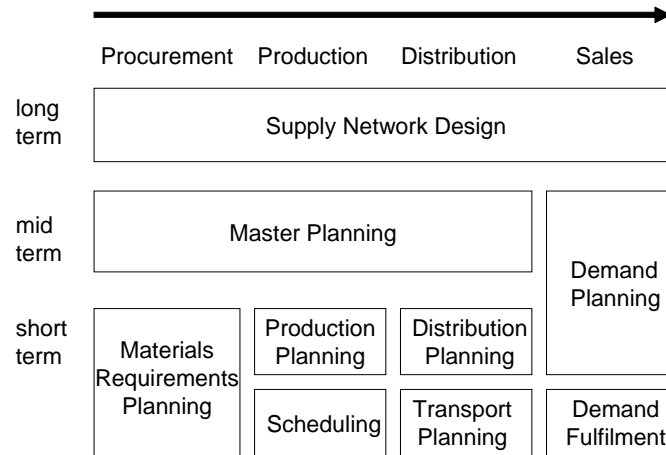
Procurement Production Distribution Sales

long term

Supply Network Design

mid term

Master Planning

Demand Planning

short term

Materials Requirements Planning

Production Planning

Distribution Planning

Scheduling

Transport Planning

Demand Fulfilment